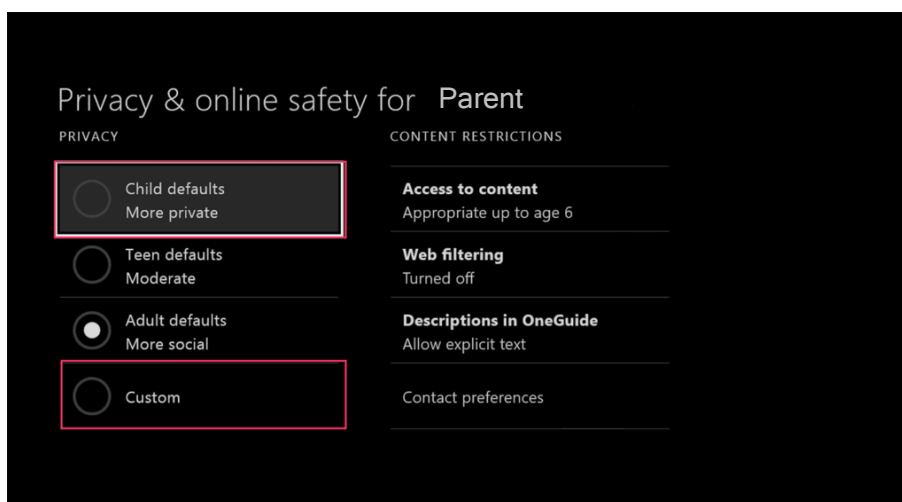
Privacy & online safety for Parent

PRIVACY

Child defaults
More private

Teen defaults
Moderate

Adult defaults
More social

Custom

CONTENT RESTRICTIONS

Access to content
Appropriate up to age 6

Web filtering
Turned off

Descriptions in OneGuide
Allow explicit text

Contact preferences